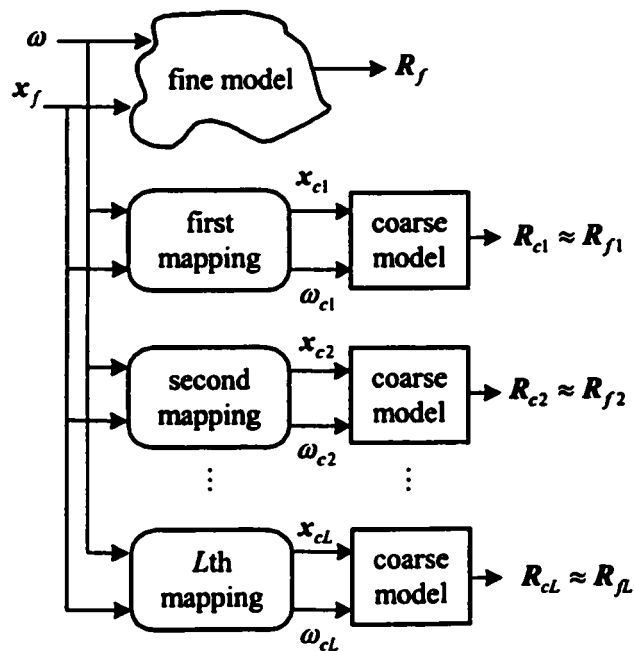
$\omega$

$x_f$

fine model

$R_f$

$x_{c1}$

first mapping

coarse model

$R_{c1} \approx R_{f1}$

$\omega_{c1}$

$x_{c2}$

second mapping

coarse model

$R_{c2} \approx R_{f2}$

$\omega_{c2}$

$\vdots$

$\vdots$

$x_{cL}$

$L$th mapping

coarse model

$R_{cL} \approx R_{fL}$

$\omega_{cL}$